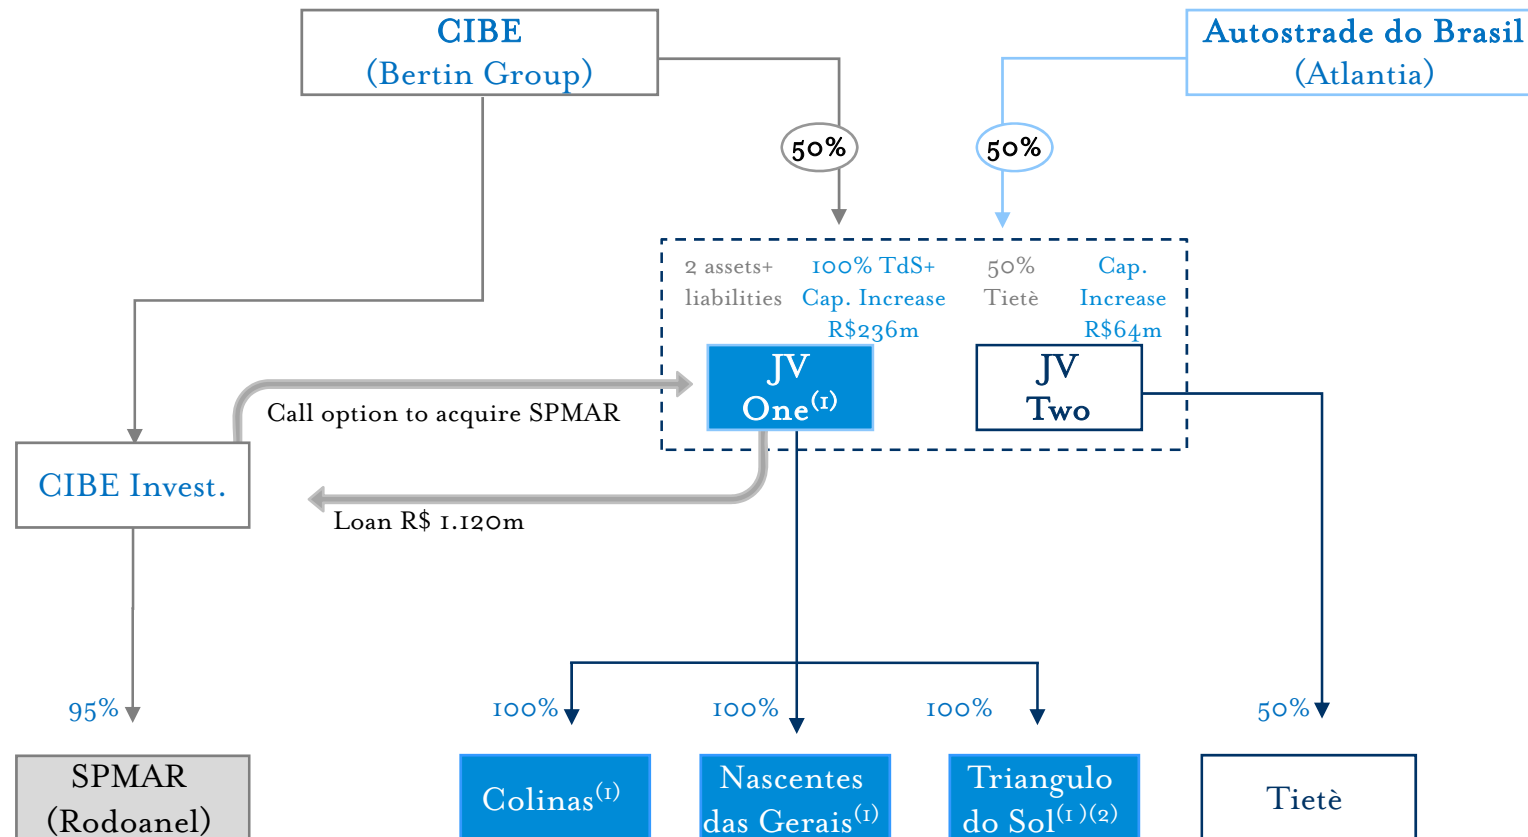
CIBE
(Bertin Group)

Autostrade do Brasil
(Atlantia)

50%

50%

2 assets+ liabilities

100% TdS+ Cap. Increase R$236m

50% Tietè

Cap. Increase R$64m

JV One$^{(1)}$

JV Two

Call option to acquire SPMAR

CIBE Invest.

Loan R$ 1.120m

95%

100%

100%

100%

50%

SPMAR (Rodoanel)

Colinas$^{(1)}$

Nascentes das Gerais$^{(1)}$

Triangulo do Sol$^{(1)(2)}$

Tietè